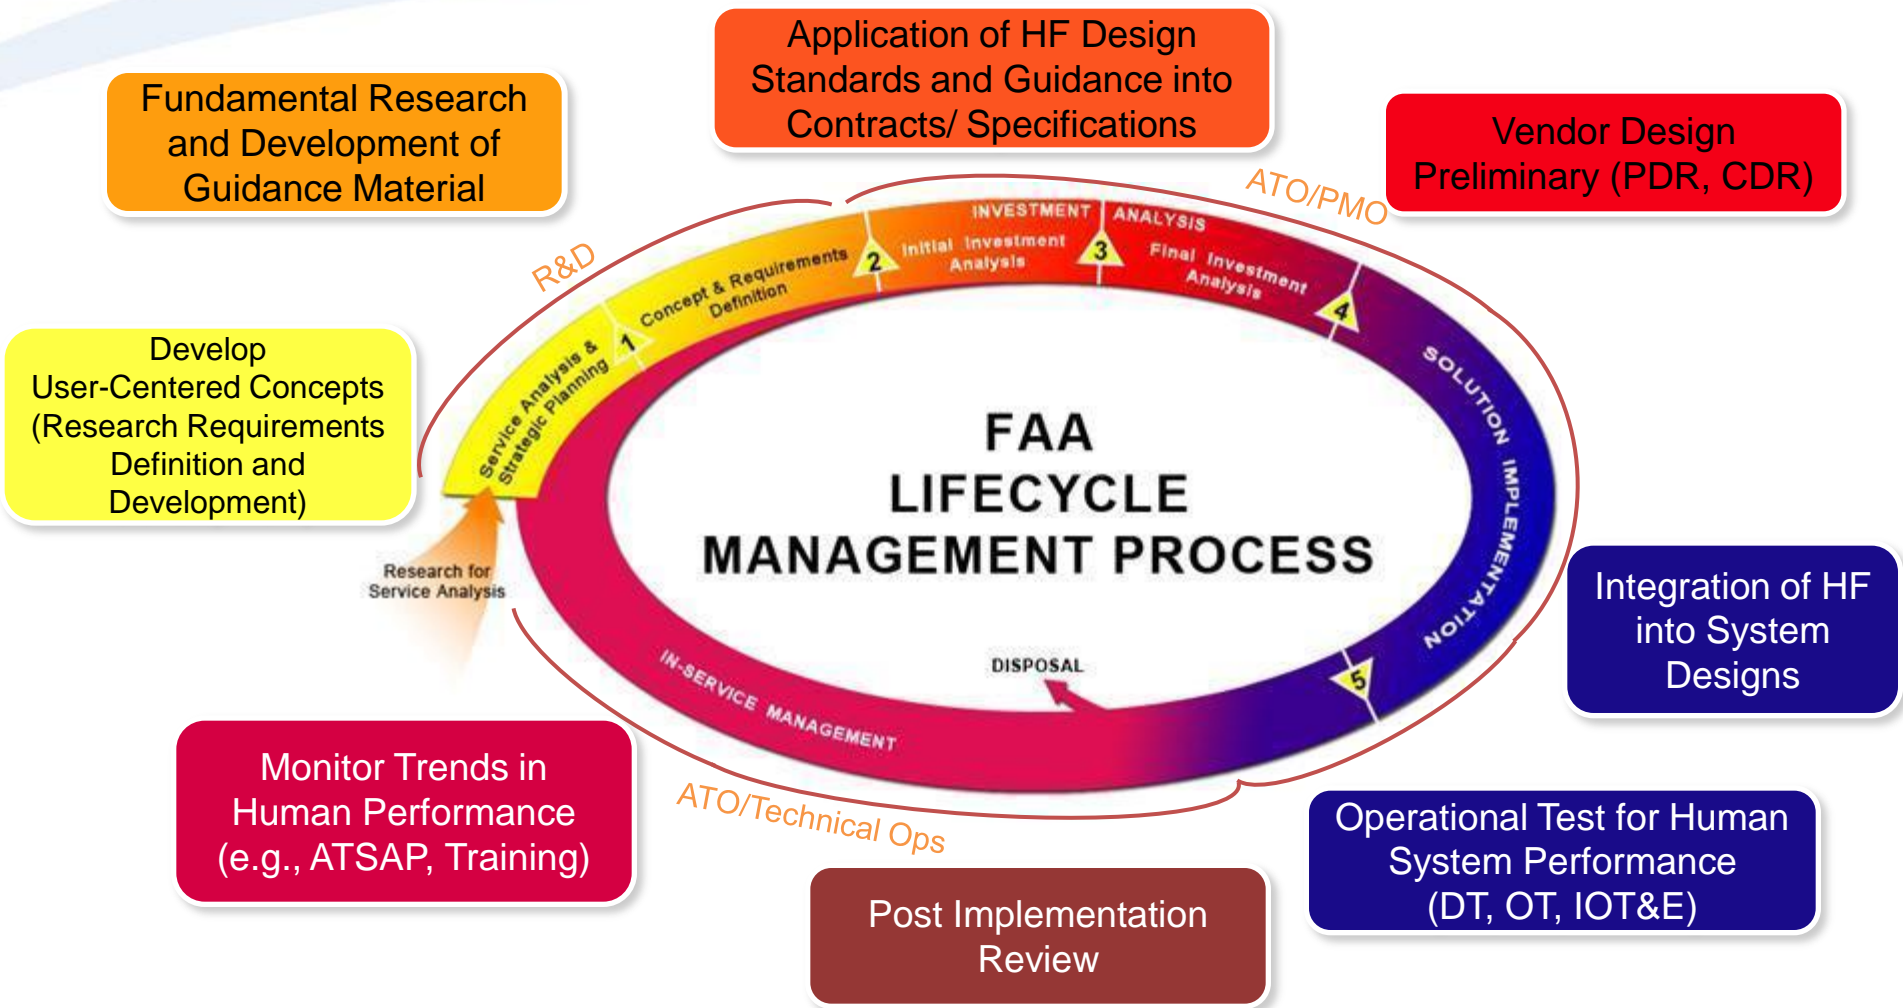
Fundamental Research and Development of Guidance Material

Application of HF Design Standards and Guidance into Contracts/ Specifications

Vendor Design Preliminary (PDR, CDR)

R&D

ATO/PMO

Develop User-Centered Concepts (Research Requirements Definition and Development)

Service Analysis & Strategic Planning

1

Concept & Requirements Definition

2

INVESTMENT

Initial Investment Analysis

3

ANALYSIS

Final Investment Analysis

4

SOLUTION IMPLEMENTATION

5

FAA LIFECYCLE MANAGEMENT PROCESS

Research for Service Analysis

DISPOSAL

IN-SERVICE MANAGEMENT

Integration of HF into System Designs

Monitor Trends in Human Performance (e.g., ATSAP, Training)

ATO/Technical Ops

Operational Test for Human System Performance (DT, OT, IOT&E)

Post Implementation Review